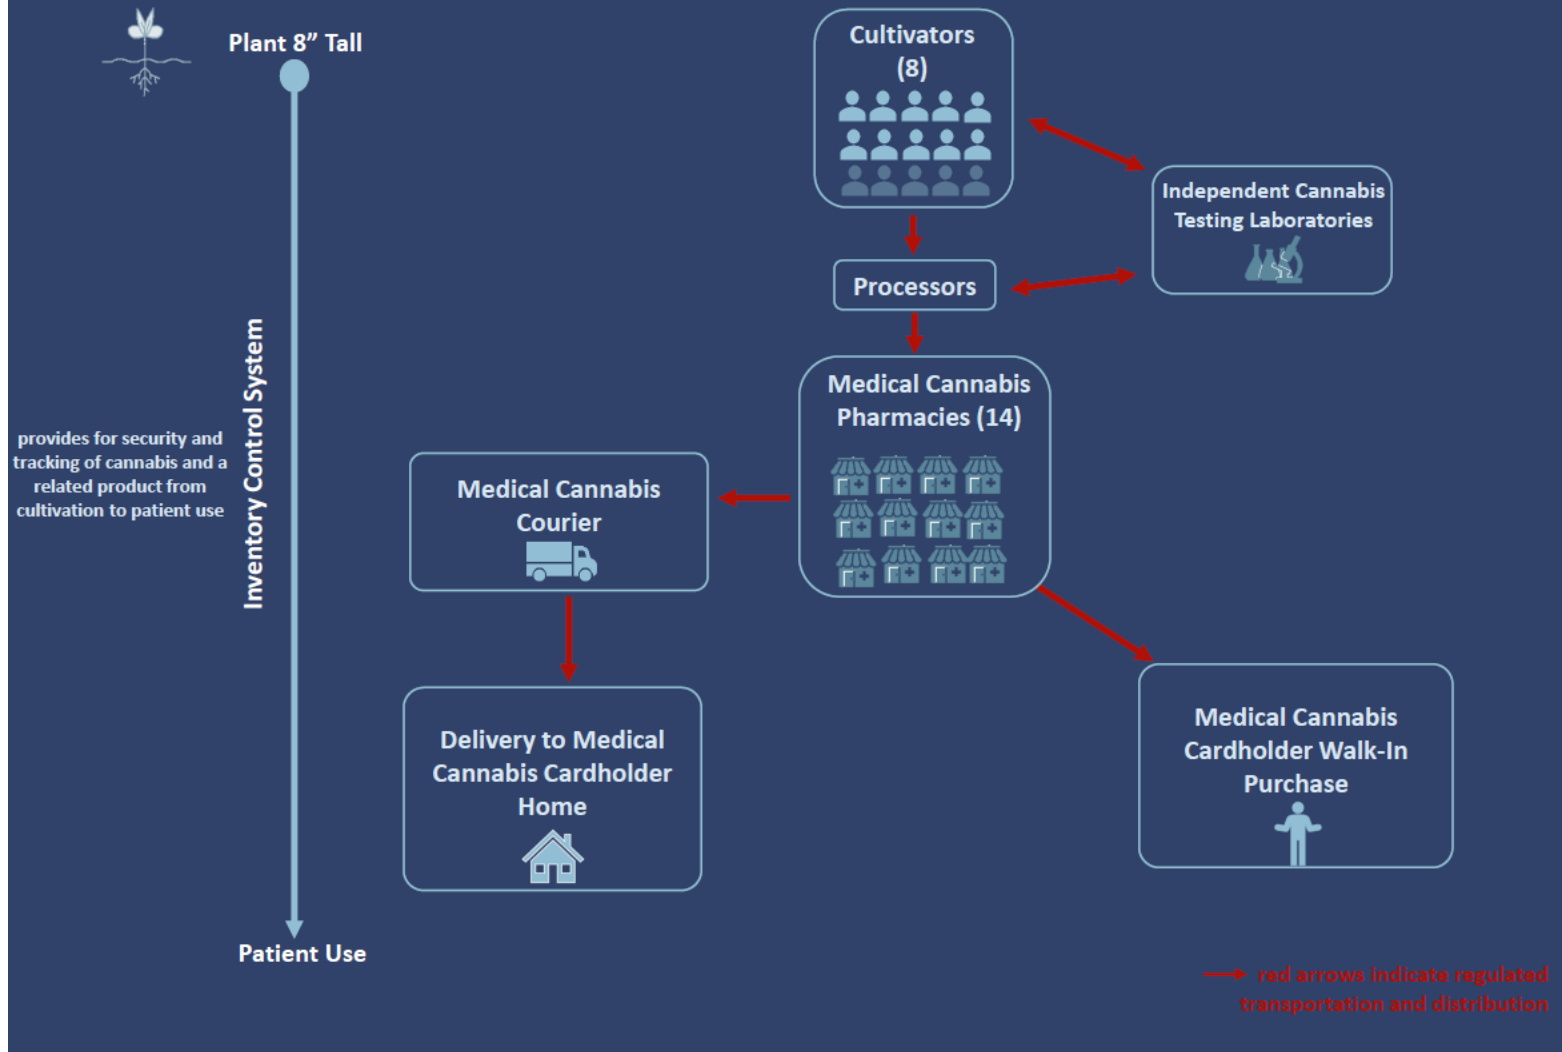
Plant 8” Tall

Inventory Control System

provides for security and tracking of cannabis and a related product from cultivation to patient use

Patient Use

Cultivators (8)

Independent Cannabis Testing Laboratories

Processors

Medical Cannabis Pharmacies (14)

Medical Cannabis Courier

Delivery to Medical Cannabis Cardholder Home

Medical Cannabis Cardholder Walk-In Purchase

red arrows indicate regulated transportation and distribution